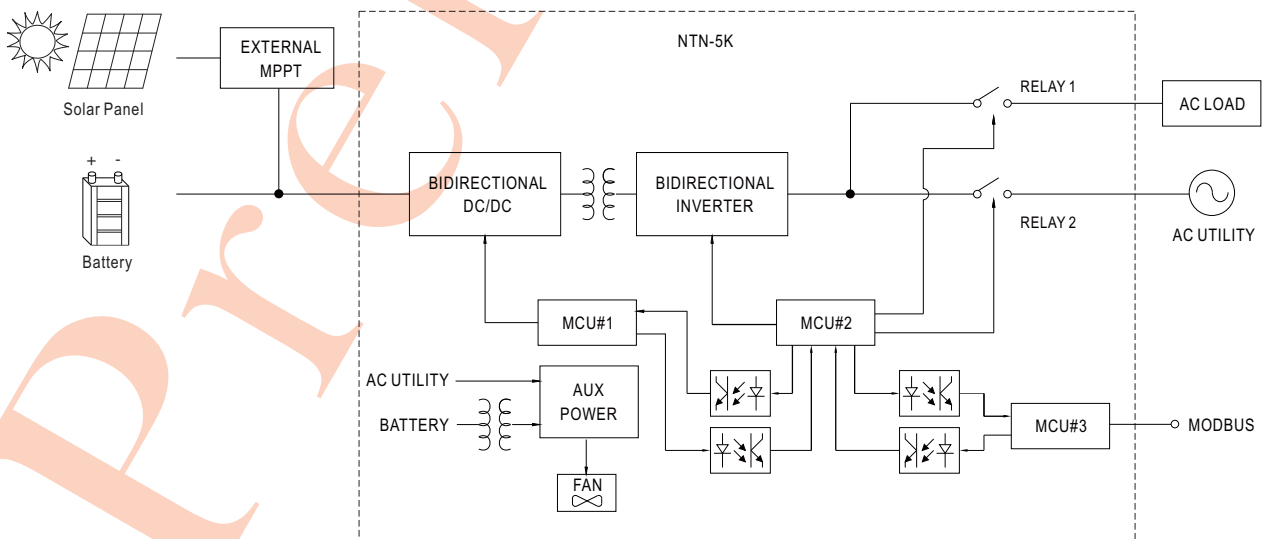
Solar Panel

EXTERNAL MPPT

NTN-5K

+ -

Battery

BIDIRECTIONAL DC/DC

BIDIRECTIONAL INVERTER

RELAY 1

AC LOAD

RELAY 2

AC UTILITY

MCU#1

MCU#2

AC UTILITY

BATTERY

AUX POWER

FAN

MCU#3

MODBUS

Prel